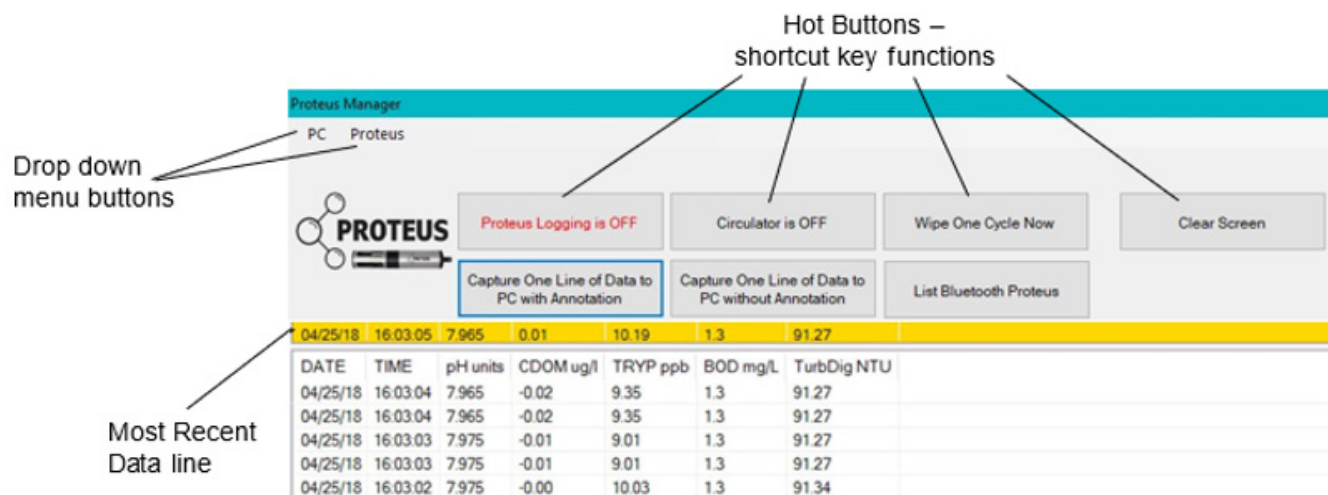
Hot Buttons – shortcut key functions

Proteus Manager

PC Proteus

Drop down menu buttons

PROTEUS

Proteus Logging is OFF

Circulator is OFF

Wipe One Cycle Now

Clear Screen

Capture One Line of Data to PC with Annotation

Capture One Line of Data to PC without Annotation

List Bluetooth Proteus

| 04/25/18 | 16:03:05 | 7.965 | 0.01 | 10.19 | 1.3 | 91.27 |
|---|---|---|---|---|---|---|

| DATE | TIME | pH units | CDOM ug/l | TRYP ppb | BOD mg/L | TurbDig NTU |
|---|---|---|---|---|---|---|
| 04/25/18 | 16:03:04 | 7.965 | -0.02 | 9.35 | 1.3 | 91.27 |
| 04/25/18 | 16:03:04 | 7.965 | -0.02 | 9.35 | 1.3 | 91.27 |
| 04/25/18 | 16:03:03 | 7.975 | -0.01 | 9.01 | 1.3 | 91.27 |
| 04/25/18 | 16:03:03 | 7.975 | -0.01 | 9.01 | 1.3 | 91.27 |
| 04/25/18 | 16:03:02 | 7.975 | -0.00 | 10.03 | 1.3 | 91.34 |

Most Recent Data line